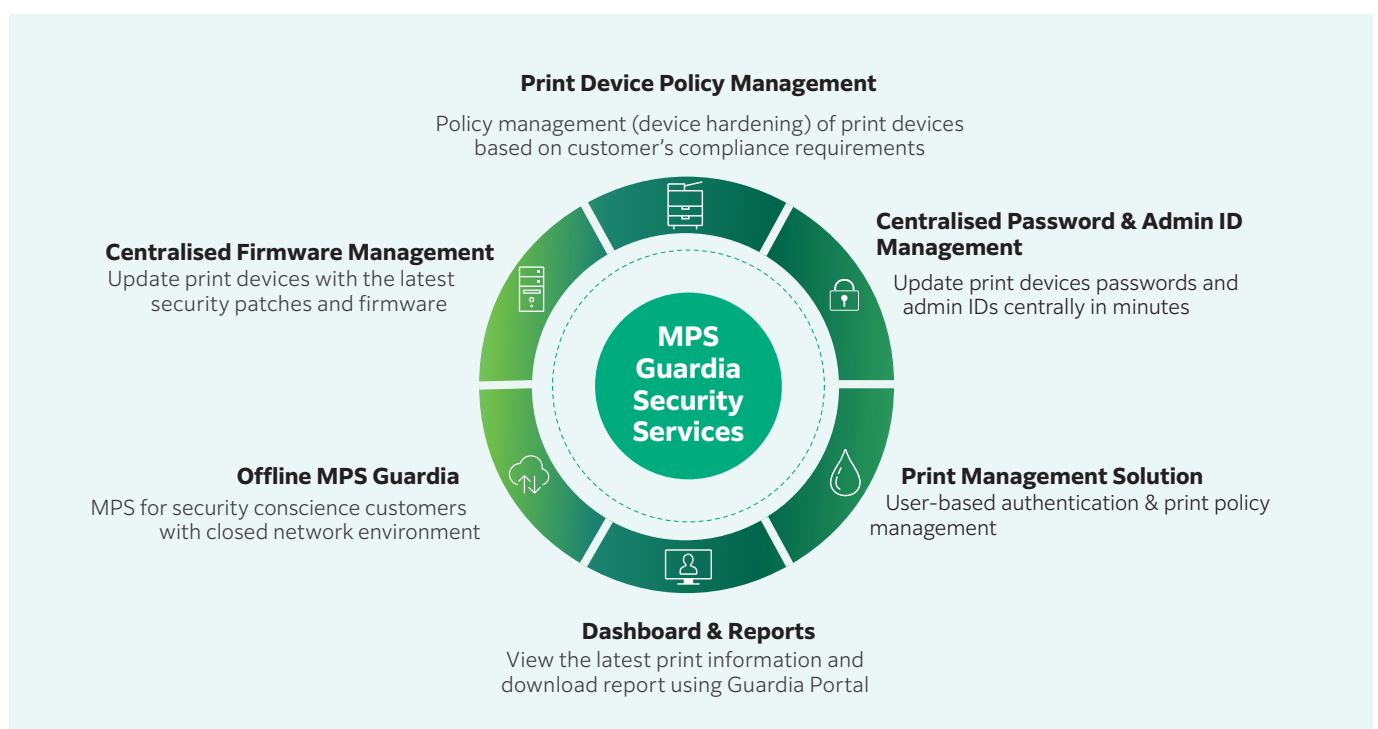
Print Device Policy Management

Policy management (device hardening) of print devices based on customer's compliance requirements

Centralised Firmware Management

Update print devices with the latest security patches and firmware

Centralised Password & Admin ID Management

Update print devices passwords and admin IDs centrally in minutes

MPS Guardia Security Services

Offline MPS Guardia

MPS for security conscience customers with closed network environment

Print Management Solution

User-based authentication & print policy management

Dashboard & Reports

View the latest print information and download report using Guardia Portal